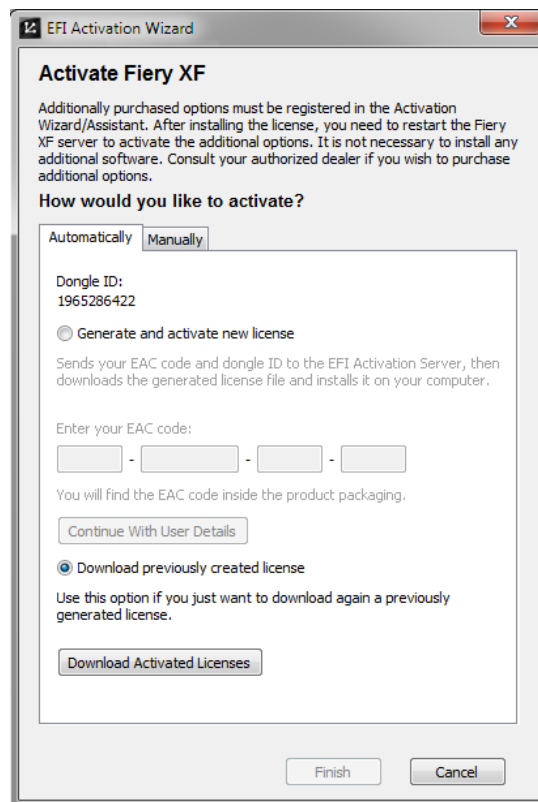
EFI Activation Wizard

Activate Fiery XF

Additionally purchased options must be registered in the Activation Wizard/Assistant. After installing the license, you need to restart the Fiery XF server to activate the additional options. It is not necessary to install any additional software. Consult your authorized dealer if you wish to purchase additional options.

How would you like to activate?

Automatically | Manually

Dongle ID:
1965286422

Generate and activate new license

Sends your EAC code and dongle ID to the EFI Activation Server, then downloads the generated license file and installs it on your computer.

Enter your EAC code:

- - -

You will find the EAC code inside the product packaging.

Continue With User Details

Download previously created license

Use this option if you just want to download again a previously generated license.

Download Activated Licenses

Finish

Cancel